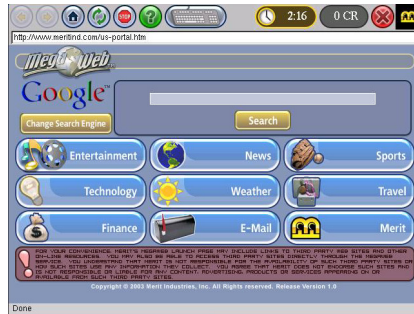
2:16
0 CR
http://www.meritind.com/us-portal.htm
Mega Web
Google™
Change Search Engine
Search
Entertainment
News
Sports
Technology
Weather
Travel
Finance
E-Mail
Merit
FOR YOUR CONVENIENCE MERIT'S MEGAWEB LAUNCH PAGE MAY INCLUDE LINKS TO THIRD PARTY WEB SITES AND OTHER ON-LINE RESOURCES. YOU MAY ALSO BE ABLE TO ACCESS THIRD PARTY SITES DIRECTLY THROUGH THE MEGAWEB SERVICE. YOU UNDERSTAND THAT MERIT IS NOT RESPONSIBLE FOR THE AVAILABILITY OF SUCH THIRD PARTY SITES OR FOR SUCH SITES USE ANY INFORMATION THEY COLLECT. YOU AGREE THAT MERIT DOES NOT ENDORSE SUCH SITES AND IS NOT RESPONSIBLE OR LIABLE FOR ANY CONTENT, ADVERTISING, PRODUCTS OR SERVICES APPEARING ON OR AVAILABLE FROM SUCH THIRD PARTY SITES.
Copyright © 2003 Merit Industries, Inc. All Rights reserved. Release Version 1.0
Done